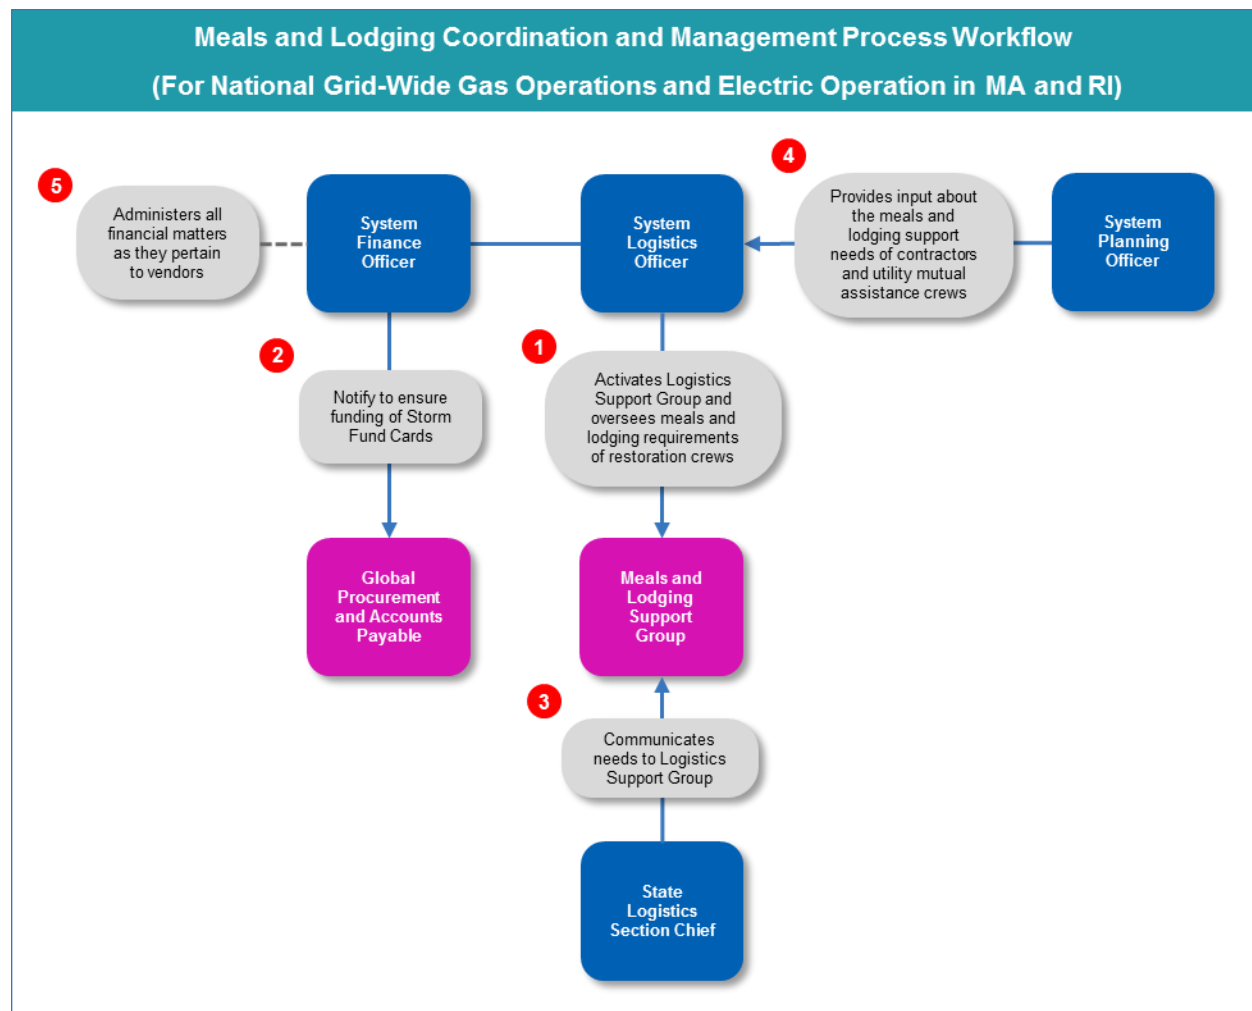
Meals and Lodging Coordination and Management Process Workflow
(For National Grid-Wide Gas Operations and Electric Operation in MA and RI)

5
Administers all financial matters as they pertain to vendors

System Finance Officer

System Logistics Officer

4
Provides input about the meals and lodging support needs of contractors and utility mutual assistance crews

System Planning Officer

2
Notify to ensure funding of Storm Fund Cards

1
Activates Logistics Support Group and oversees meals and lodging requirements of restoration crews

Global Procurement and Accounts Payable

Meals and Lodging Support Group

3
Communicates needs to Logistics Support Group

State Logistics Section Chief